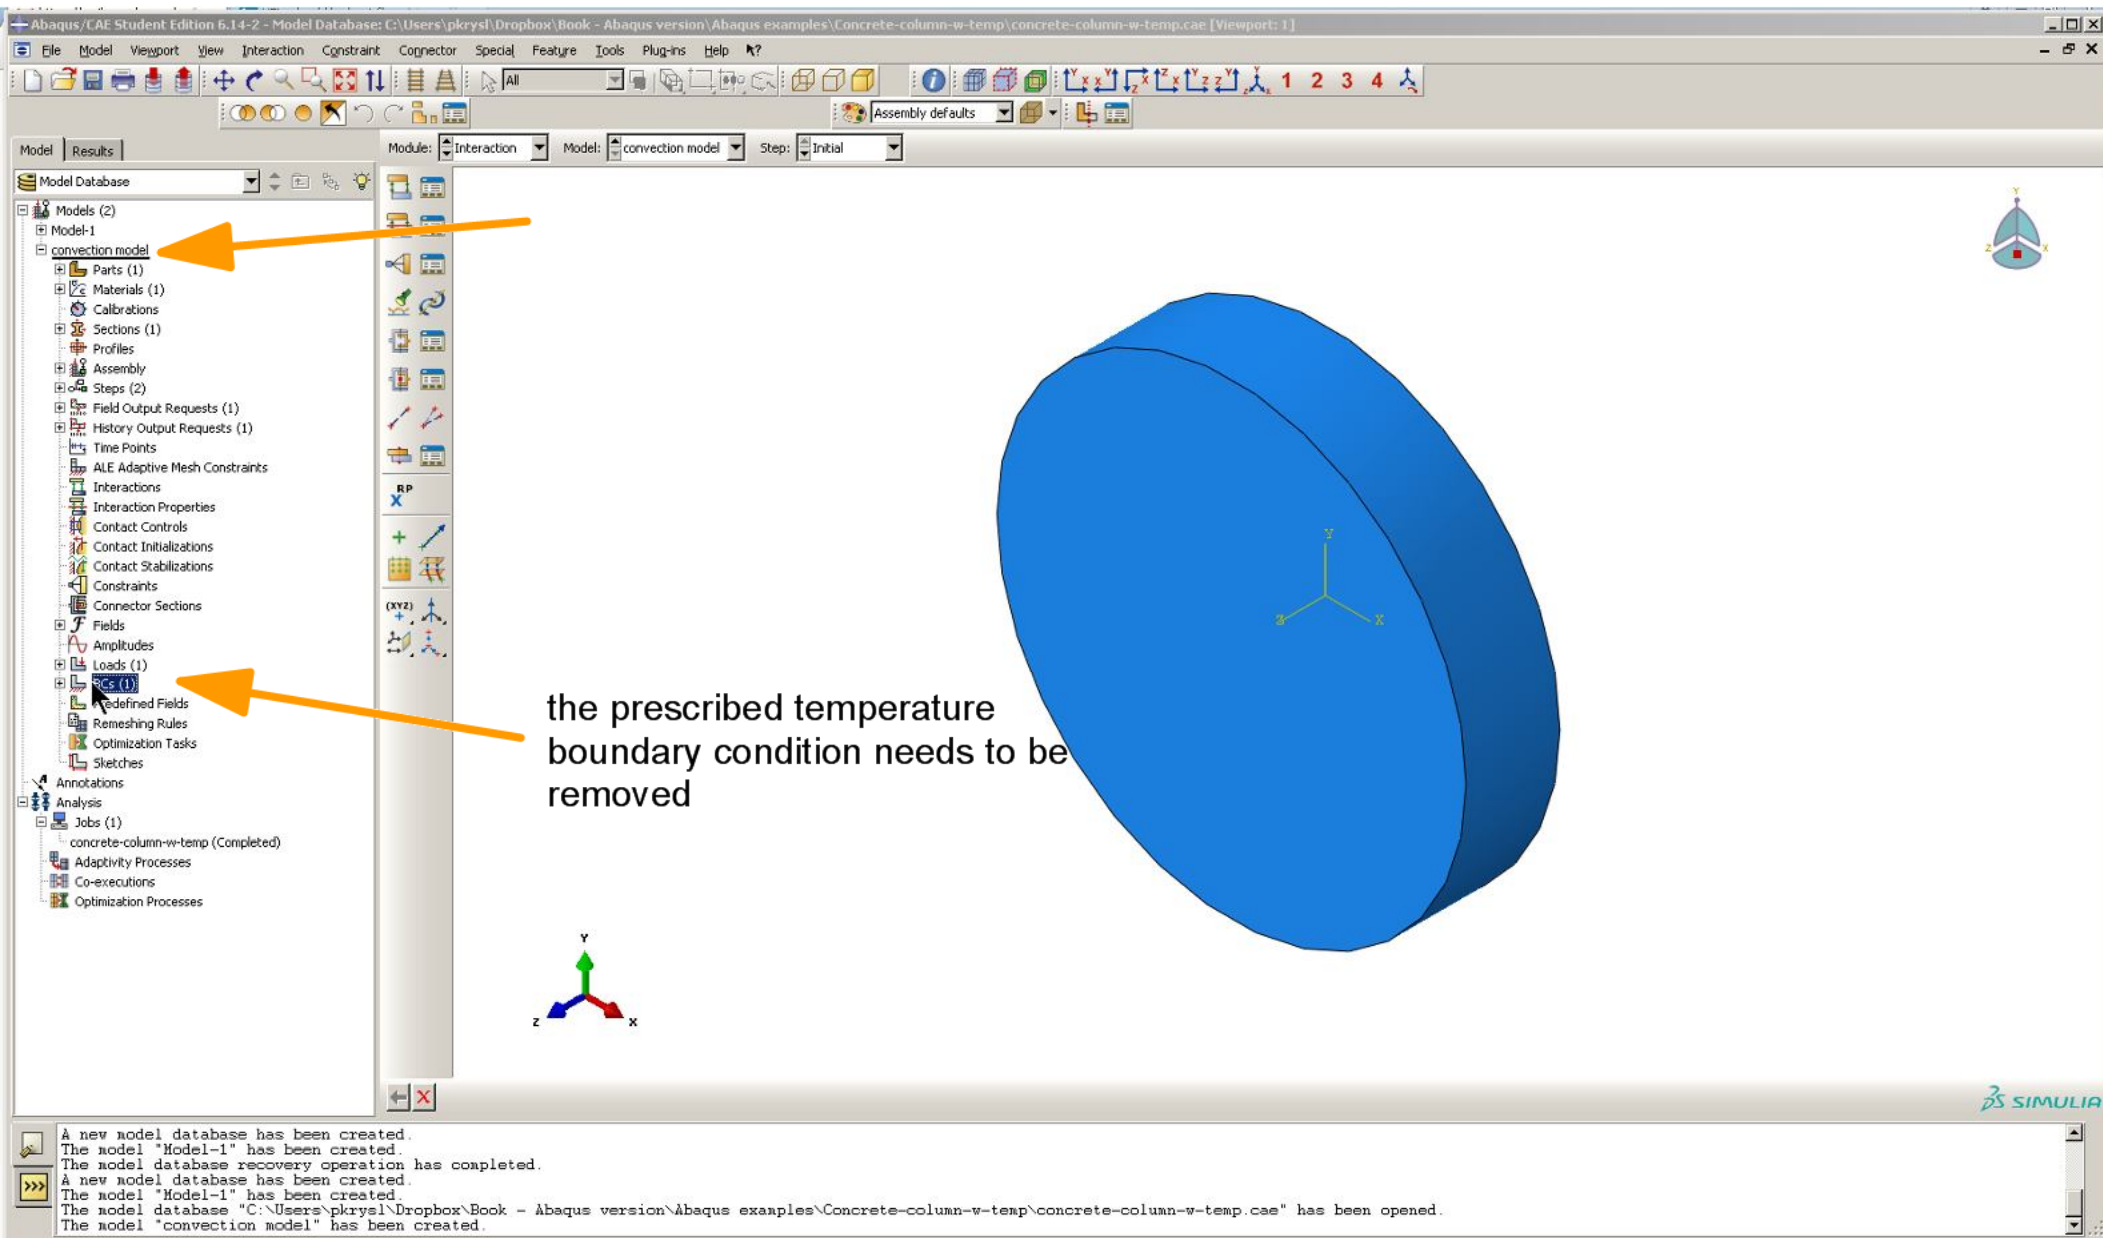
Abaqus/CAE Student Edition 6.14-2 - Model Database: C:\Users\pkrysl\Dropbox\Book - Abaqus version\Abaqus examples\Concrete-column-w-temp\concrete-column-w-temp.cae [Viewport: 1]

File Model Viewport View Interaction Constraint Connector Special Feature Tools Plug-ins Help

All

1 2 3 4

Assembly defaults

Model Results

Module: Interaction Model: convection model Step: Initial

Model Database

Models (2)
Model-1
convection model
Parts (1)
Materials (1)
Calibrations
Sections (1)
Profiles
Assembly
Steps (2)
Field Output Requests (1)
History Output Requests (1)
Time Points
ALE Adaptive Mesh Constraints
Interactions
Interaction Properties
Contact Controls
Contact Initializations
Contact Stabilizations
Constraints
Connector Sections
Fields
Amplitudes
Loads (1)
BCs (1)
Predefined Fields
Remeshing Rules
Optimization Tasks
Sketches
Annotations
Analysis
Jobs (1)
concrete-column-w-temp (Completed)
Adaptivity Processes
Co-executions
Optimization Processes

RP

(XYZ)

the prescribed temperature boundary condition needs to be removed

Y
Z X

SIMULIA

A new model database has been created.
The model "Model-1" has been created.
The model database recovery operation has completed.
A new model database has been created.
The model "Model-1" has been created.
The model database "C:\Users\pkrysl\Dropbox\Book - Abaqus version\Abaqus examples\Concrete-column-w-temp\concrete-column-w-temp.cae" has been opened.
The model "convection model" has been created.